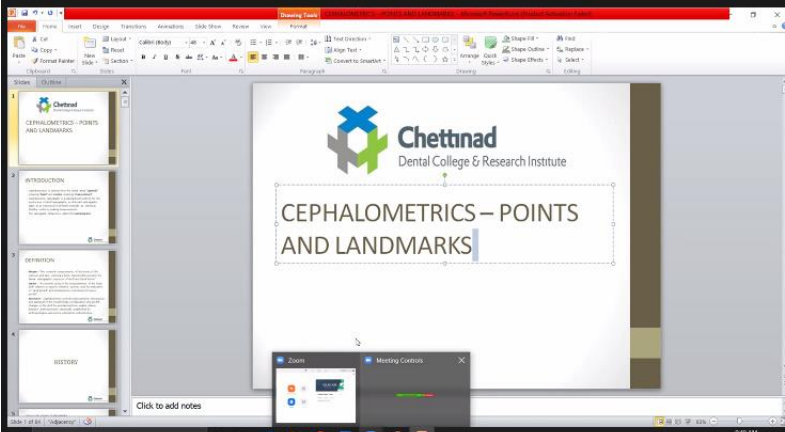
Drawing Tools CEPHALOMETRICS – POINTS AND LANDMARKS - Microsoft PowerPoint (Product Activation Failed)

File Home Insert Design Transitions Animations Slide Show Review View Format

Cut Copy Format Painter Paste Clipboard
Layout Reset Section New Slide Slides
Font
Paragraph
Text Direction Align Text Convert to SmartArt
Drawing Arrange Quick Styles Shape Fill Shape Outline Shape Effects
Find Replace Select Editing

Slides Outline

1
Chettinad
CEPHALOMETRICS – POINTS AND LANDMARKS

2
INTRODUCTION

3
DEFINITION

4
HISTORY

5

Chettinad
Dental College & Research Institute

CEPHALOMETRICS – POINTS AND LANDMARKS

Click to add notes

Zoom
Meeting Controls

Slide 1 of 44 "Adjacency"